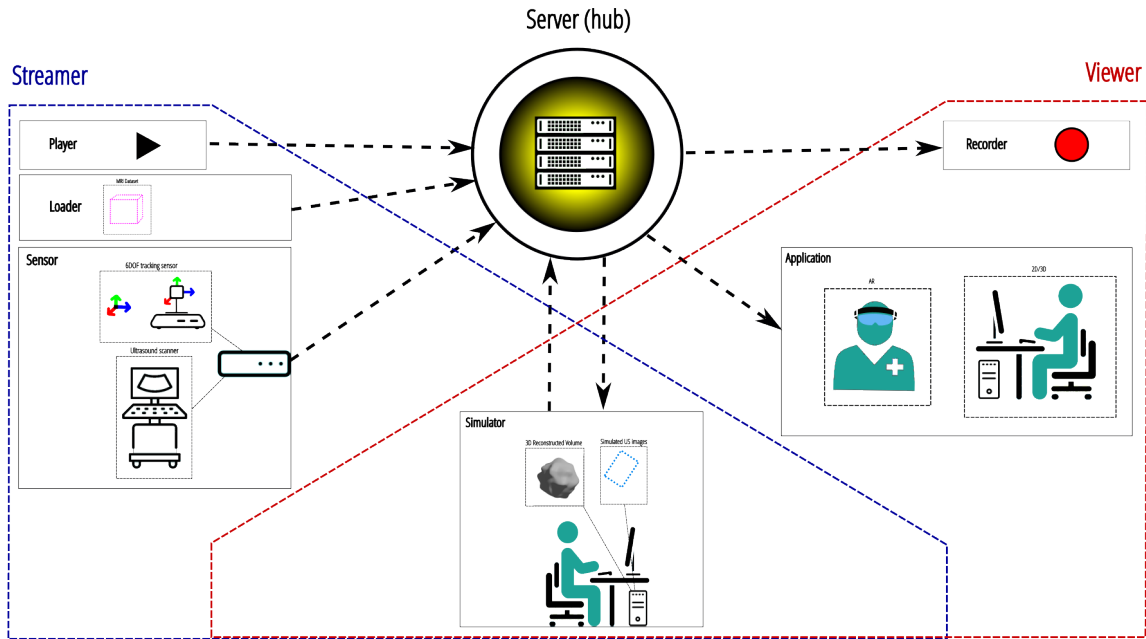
Server (hub)

Streamer

Viewer

Player

Loader

MRI Dataset

Sensor

6DOF tracking sensor

Ultrasound scanner

Recorder

Application

AR

2D/3D

Simulator

3D Reconstructed Volume

Simulated US images